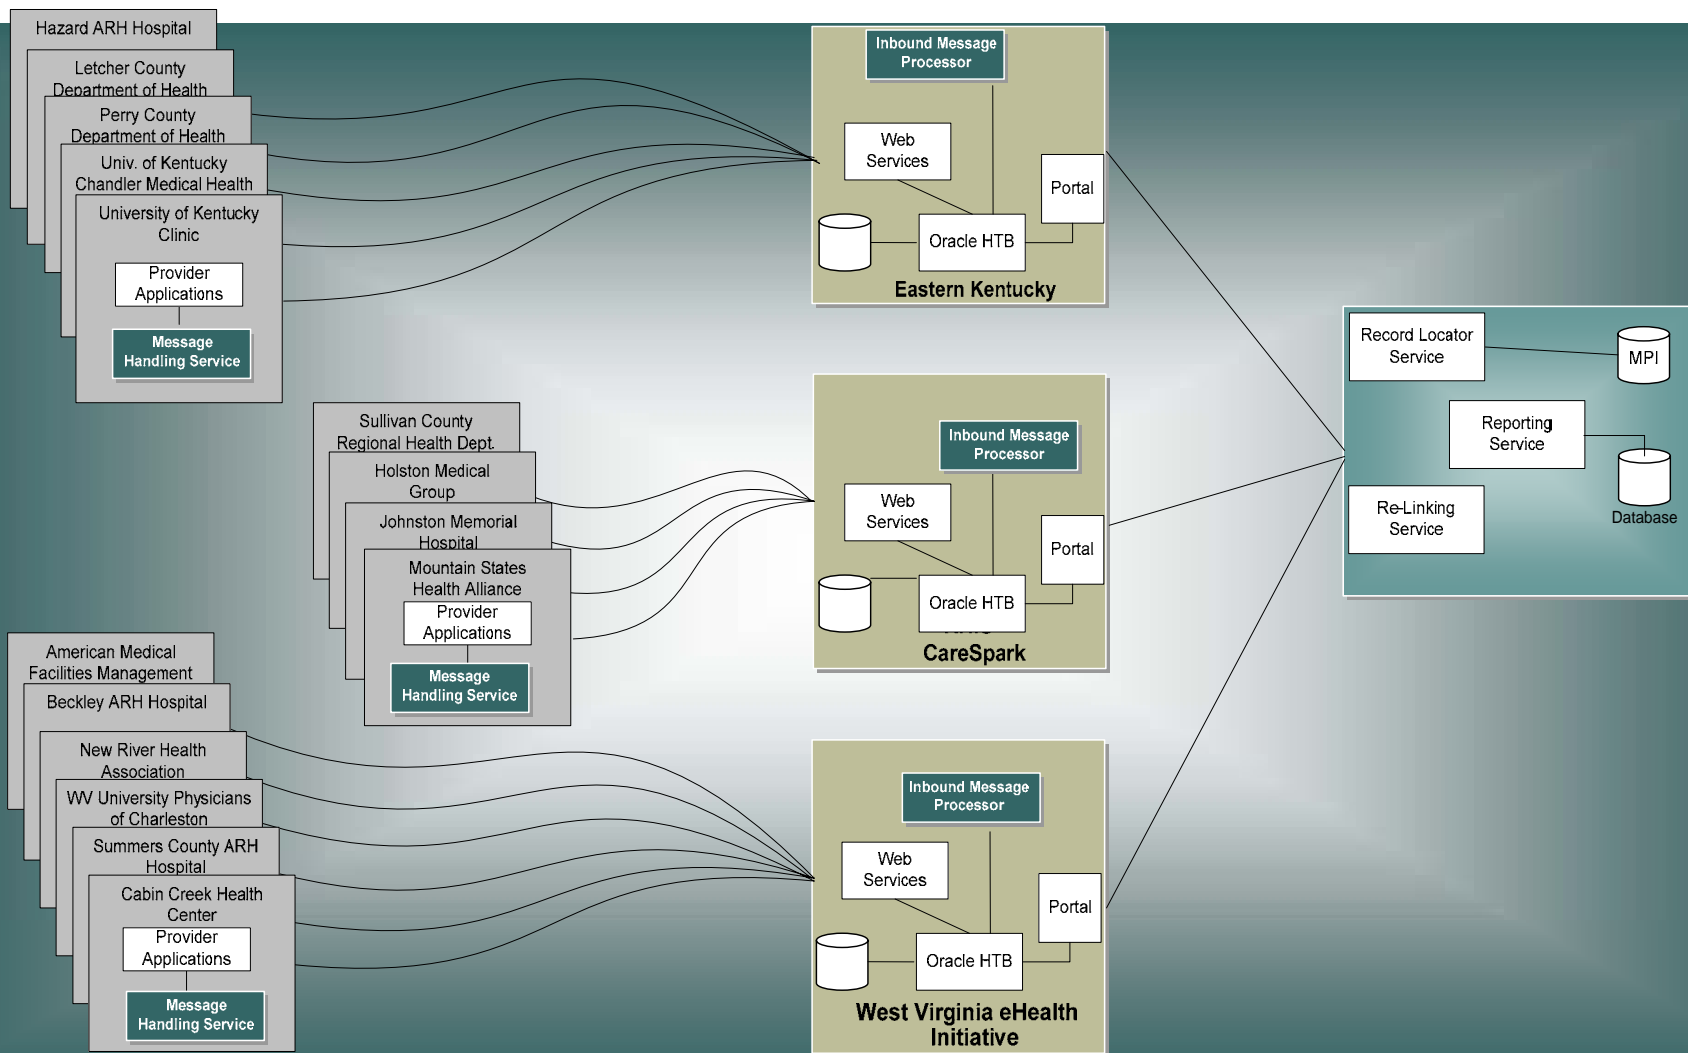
Hazard ARH Hospital

Letcher County Department of Health

Perry County Department of Health

Univ. of Kentucky Chandler Medical Health

University of Kentucky Clinic

Provider Applications

Message Handling Service

Inbound Message Processor

Web Services

Portal

Oracle HTB

Eastern Kentucky

Sullivan County Regional Health Dept.

Holston Medical Group

Johnston Memorial Hospital

Mountain States Health Alliance

Provider Applications

Message Handling Service

Inbound Message Processor

Web Services

Portal

Oracle HTB

CareSpark

American Medical Facilities Management

Beckley ARH Hospital

New River Health Association

WV University Physicians of Charleston

Summers County ARH Hospital

Cabin Creek Health Center

Provider Applications

Message Handling Service

Inbound Message Processor

Web Services

Portal

Oracle HTB

West Virginia eHealth Initiative

Record Locator Service

MPI

Reporting Service

Re-Linking Service

Database